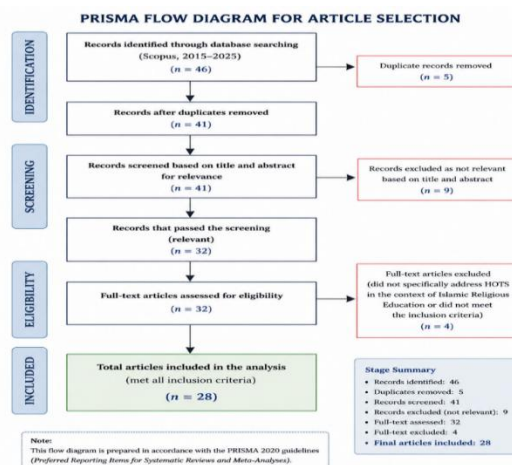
PRISMA FLOW DIAGRAM FOR ARTICLE SELECTION

IDENTIFICATION

Records identified through database searching (Scopus, 2015–2025) ($n = 46$)

Duplicate records removed ($n = 5$)

Records after duplicates removed ($n = 41$)

SCREENING

Records screened based on title and abstract for relevance ($n = 41$)

Records excluded as not relevant based on title and abstract ($n = 9$)

Records that passed the screening (relevant) ($n = 32$)

ELIGIBILITY

Full-text articles assessed for eligibility ($n = 32$)

Full-text articles excluded (did not specifically address HOTS in the context of Islamic Religious Education or did not meet the inclusion criteria) ($n = 4$)

INCLUDED

Total articles included in the analysis (met all inclusion criteria) ($n = 28$)

Stage Summary
• Records identified: 46
• Duplicates removed: 5
• Records screened: 41
• Records excluded (not relevant): 9
• Full-text assessed: 32
• Full-text excluded: 4
• Final articles included: 28

Note:
This flow diagram is prepared in accordance with the PRISMA 2020 guidelines (Preferred Reporting Items for Systematic Reviews and Meta-Analyses).